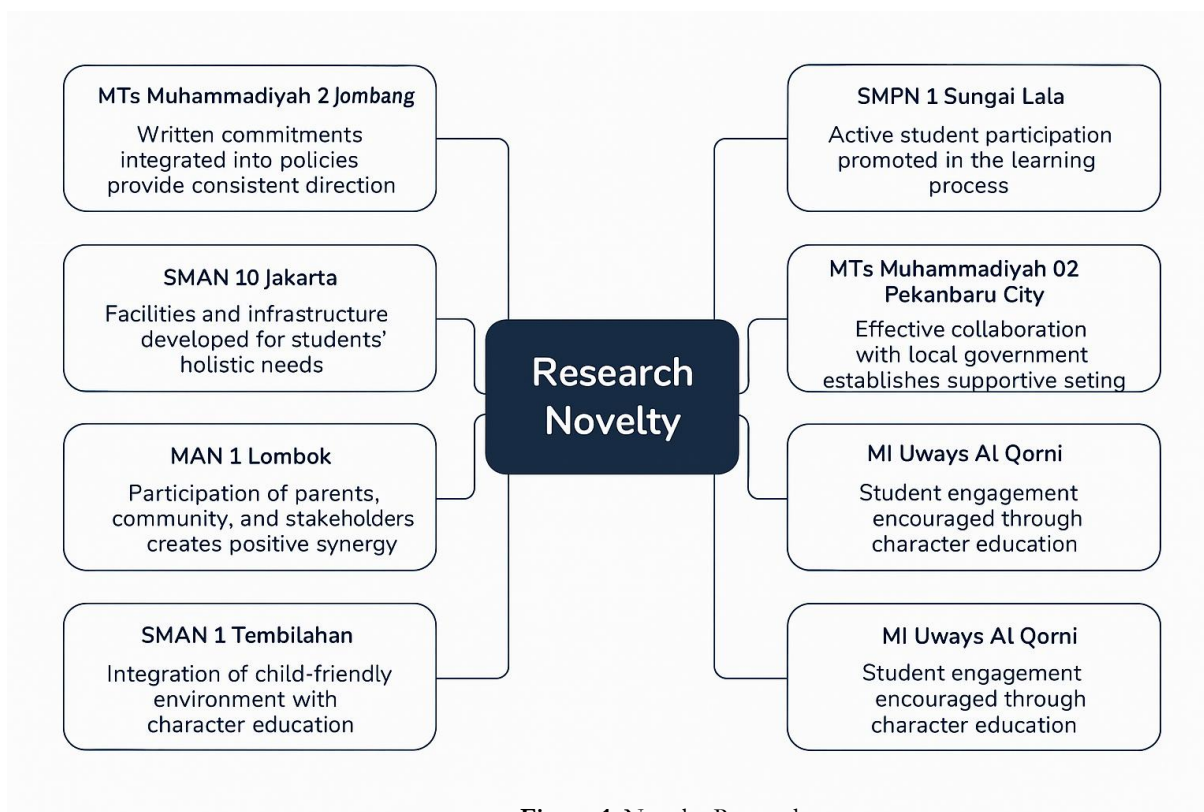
Research Novelty

MTs Muhammadiyah 2 Jombang
Written commitments integrated into policies provide consistent direction

SMAN 10 Jakarta
Facilities and infrastructure developed for students' holistic needs

MAN 1 Lombok
Participation of parents, community, and stakeholders creates positive synergy

SMAN 1 Tembilahan
Integration of child-friendly environment with character education

SMPN 1 Sungai Lala
Active student participation promoted in the learning process

MTs Muhammadiyah 02 Pekanbaru City
Effective collaboration with local government establishes supportive seting

MI Uways Al Qorni
Student engagement encouraged through character education

MI Uways Al Qorni
Student engagement encouraged through character education

Figure 1. Novelty Research